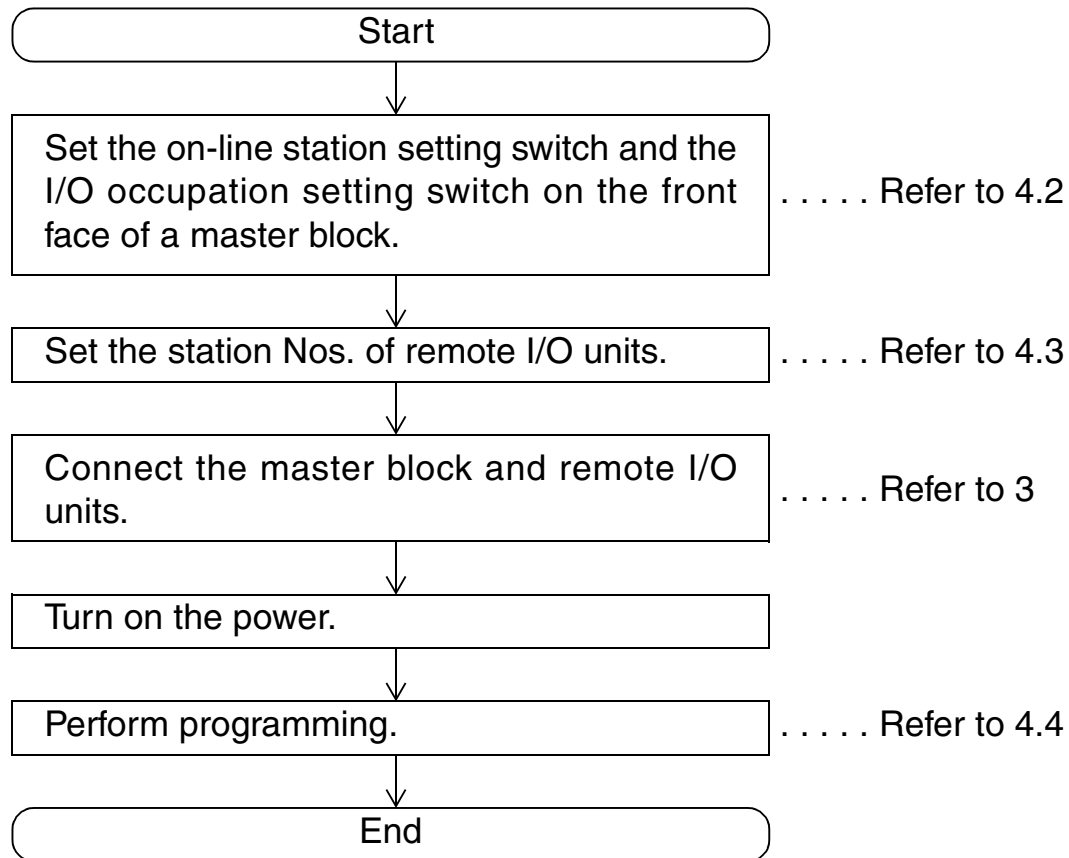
Start

Set the on-line station setting switch and the I/O occupation setting switch on the front face of a master block. ..... Refer to 4.2

Set the station Nos. of remote I/O units. ..... Refer to 4.3

Connect the master block and remote I/O units. ..... Refer to 3

Turn on the power.

Perform programming. ..... Refer to 4.4

End